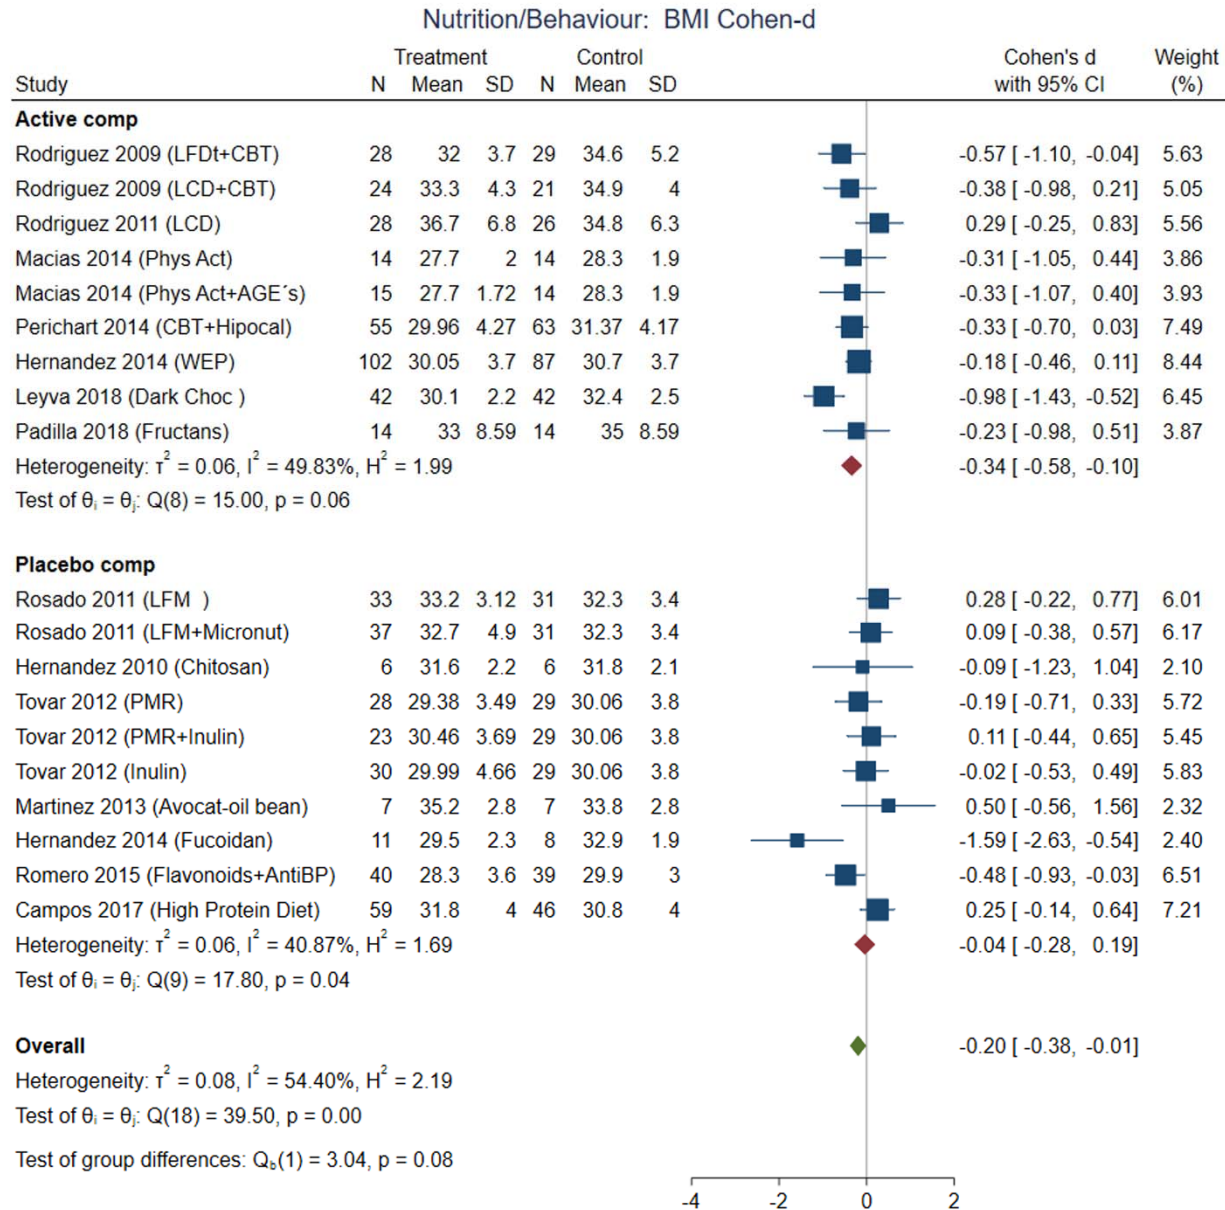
Nutrition/Behaviour: BMI Cohen-d

| Study | Treatment N | Treatment Mean | Treatment SD | Control N | Control Mean | Control SD | Cohen's d with 95% CI | Weight (%) |
|---|---|---|---|---|---|---|---|---|
| **Active comp** | | | | | | | | |
| Rodriguez 2009 (LFDt+CBT) | 28 | 32 | 3.7 | 29 | 34.6 | 5.2 | -0.57 [ -1.10, -0.04] | 5.63 |
| Rodriguez 2009 (LCD+CBT) | 24 | 33.3 | 4.3 | 21 | 34.9 | 4 | -0.38 [ -0.98, 0.21] | 5.05 |
| Rodriguez 2011 (LCD) | 28 | 36.7 | 6.8 | 26 | 34.8 | 6.3 | 0.29 [ -0.25, 0.83] | 5.56 |
| Macias 2014 (Phys Act) | 14 | 27.7 | 2 | 14 | 28.3 | 1.9 | -0.31 [ -1.05, 0.44] | 3.86 |
| Macias 2014 (Phys Act+AGE´s) | 15 | 27.7 | 1.72 | 14 | 28.3 | 1.9 | -0.33 [ -1.07, 0.40] | 3.93 |
| Perichart 2014 (CBT+Hipocal) | 55 | 29.96 | 4.27 | 63 | 31.37 | 4.17 | -0.33 [ -0.70, 0.03] | 7.49 |
| Hernandez 2014 (WEP) | 102 | 30.05 | 3.7 | 87 | 30.7 | 3.7 | -0.18 [ -0.46, 0.11] | 8.44 |
| Leyva 2018 (Dark Choc ) | 42 | 30.1 | 2.2 | 42 | 32.4 | 2.5 | -0.98 [ -1.43, -0.52] | 6.45 |
| Padilla 2018 (Fructans) | 14 | 33 | 8.59 | 14 | 35 | 8.59 | -0.23 [ -0.98, 0.51] | 3.87 |
| Heterogeneity: $\tau^2 = 0.06$, $I^2 = 49.83\%$, $H^2 = 1.99$ | | | | | | | -0.34 [ -0.58, -0.10] | |
| Test of $\theta_i = \theta_j$: Q(8) = 15.00, p = 0.06 | | | | | | | | |
| **Placebo comp** | | | | | | | | |
| Rosado 2011 (LFM ) | 33 | 33.2 | 3.12 | 31 | 32.3 | 3.4 | 0.28 [ -0.22, 0.77] | 6.01 |
| Rosado 2011 (LFM+Micronut) | 37 | 32.7 | 4.9 | 31 | 32.3 | 3.4 | 0.09 [ -0.38, 0.57] | 6.17 |
| Hernandez 2010 (Chitosan) | 6 | 31.6 | 2.2 | 6 | 31.8 | 2.1 | -0.09 [ -1.23, 1.04] | 2.10 |
| Tovar 2012 (PMR) | 28 | 29.38 | 3.49 | 29 | 30.06 | 3.8 | -0.19 [ -0.71, 0.33] | 5.72 |
| Tovar 2012 (PMR+Inulin) | 23 | 30.46 | 3.69 | 29 | 30.06 | 3.8 | 0.11 [ -0.44, 0.65] | 5.45 |
| Tovar 2012 (Inulin) | 30 | 29.99 | 4.66 | 29 | 30.06 | 3.8 | -0.02 [ -0.53, 0.49] | 5.83 |
| Martinez 2013 (Avocat-oil bean) | 7 | 35.2 | 2.8 | 7 | 33.8 | 2.8 | 0.50 [ -0.56, 1.56] | 2.32 |
| Hernandez 2014 (Fucoidan) | 11 | 29.5 | 2.3 | 8 | 32.9 | 1.9 | -1.59 [ -2.63, -0.54] | 2.40 |
| Romero 2015 (Flavonoids+AntiBP) | 40 | 28.3 | 3.6 | 39 | 29.9 | 3 | -0.48 [ -0.93, -0.03] | 6.51 |
| Campos 2017 (High Protein Diet) | 59 | 31.8 | 4 | 46 | 30.8 | 4 | 0.25 [ -0.14, 0.64] | 7.21 |
| Heterogeneity: $\tau^2 = 0.06$, $I^2 = 40.87\%$, $H^2 = 1.69$ | | | | | | | -0.04 [ -0.28, 0.19] | |
| Test of $\theta_i = \theta_j$: Q(9) = 17.80, p = 0.04 | | | | | | | | |
| **Overall** | | | | | | | -0.20 [ -0.38, -0.01] | |
| Heterogeneity: $\tau^2 = 0.08$, $I^2 = 54.40\%$, $H^2 = 2.19$ | | | | | | | | |
| Test of $\theta_i = \theta_j$: Q(18) = 39.50, p = 0.00 | | | | | | | | |
| Test of group differences: $Q_b(1) = 3.04$, p = 0.08 | | | | | | | | |

-4 -2 0 2